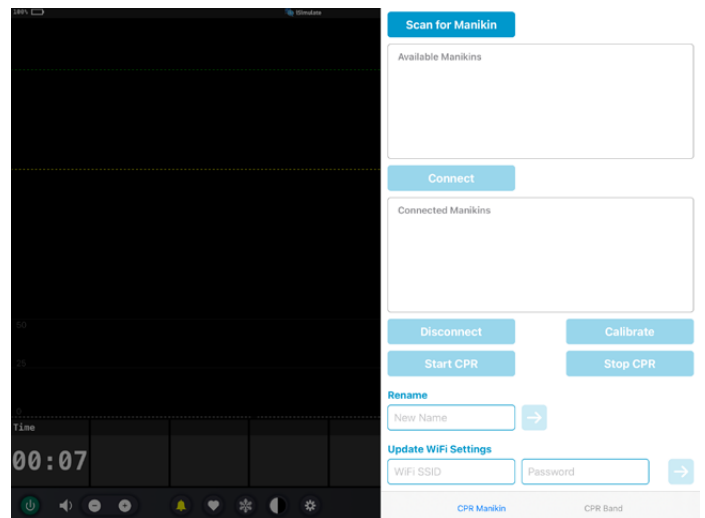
100%

SSimulate

50

25

0

Time

00:07

Scan for Manikin

Available Manikins

Connect

Connected Manikins

Disconnect

Calibrate

Start CPR

Stop CPR

Rename

New Name

Update WiFi Settings

WiFi SSID

Password

CPR Manikin

CPR Band